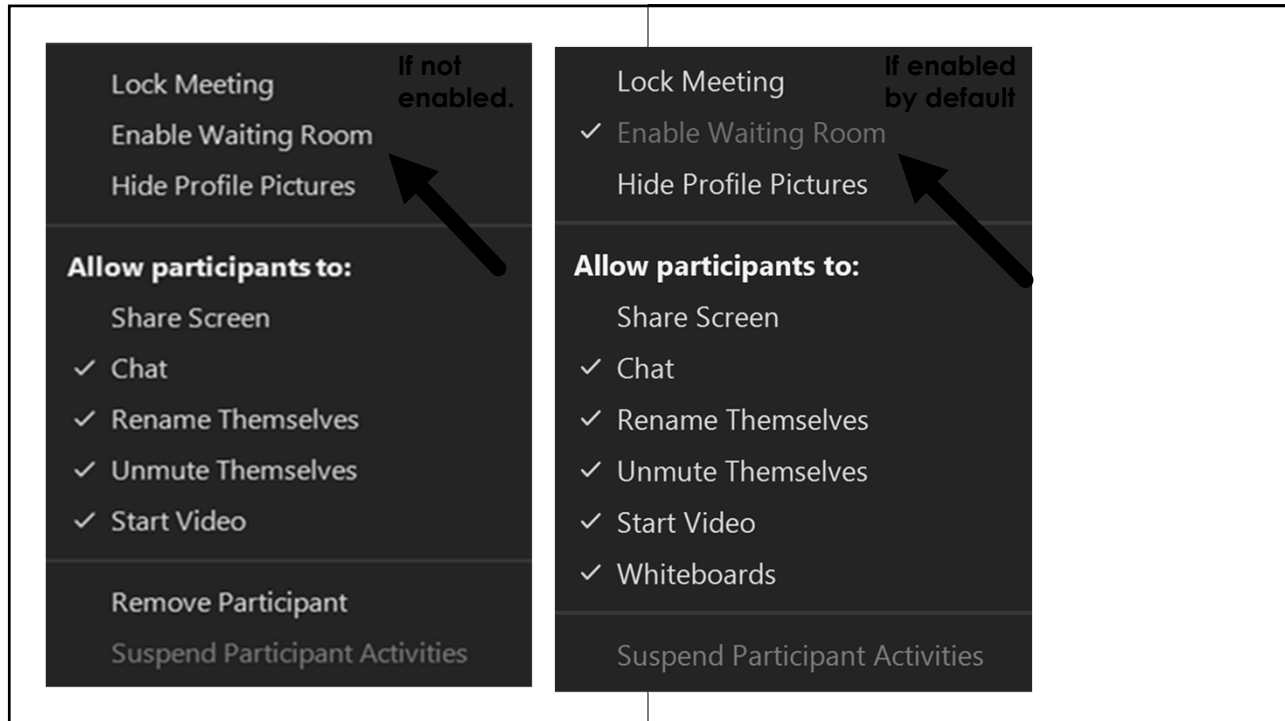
Lock Meeting

If not enabled.

Enable Waiting Room

Hide Profile Pictures

Allow participants to:

Share Screen

✓ Chat

✓ Rename Themselves

✓ Unmute Themselves

✓ Start Video

Remove Participant

Suspend Participant Activities

Lock Meeting

If enabled by default

✓ Enable Waiting Room

Hide Profile Pictures

Allow participants to:

Share Screen

✓ Chat

✓ Rename Themselves

✓ Unmute Themselves

✓ Start Video

✓ Whiteboards

Suspend Participant Activities